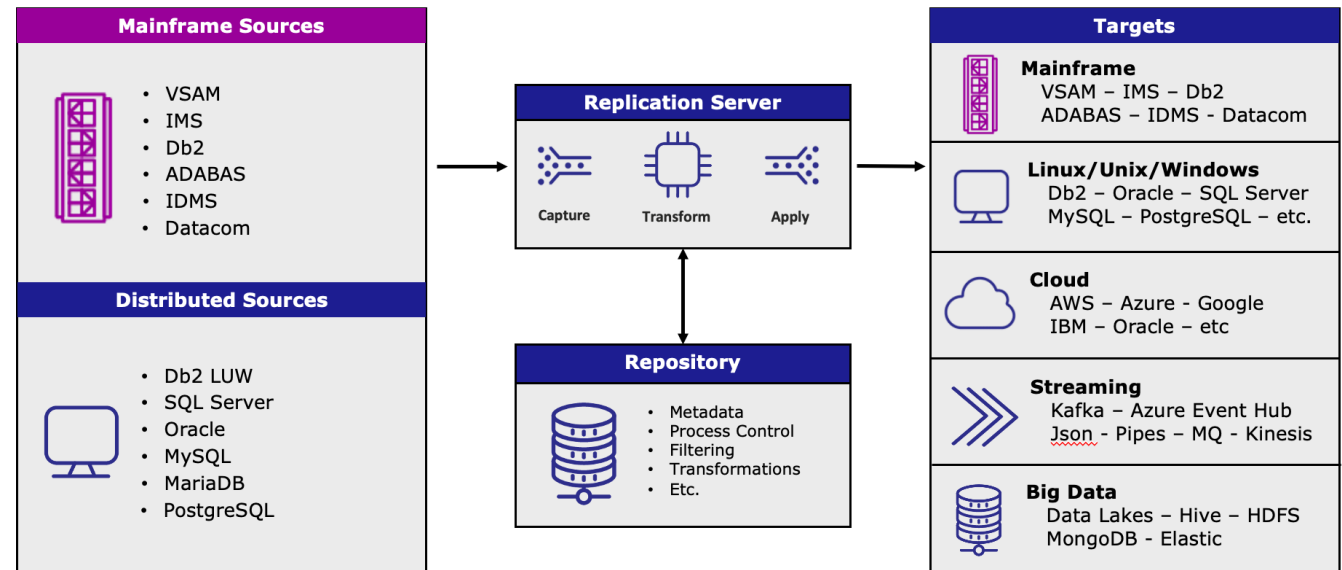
Mainframe Sources

- VSAM
- IMS
- Db2
- ADABAS
- IDMS
- Datacom

Distributed Sources

- Db2 LUW
- SQL Server
- Oracle
- MySQL
- MariaDB
- PostgreSQL

Replication Server

Capture
Transform
Apply

Repository

- Metadata
- Process Control
- Filtering
- Transformations
- Etc.

Targets

Mainframe
VSAM – IMS – Db2
ADABAS – IDMS - Datacom

Linux/Unix/Windows
Db2 – Oracle – SQL Server
MySQL – PostgreSQL – etc.

Cloud
AWS – Azure - Google
IBM – Oracle – etc

Streaming
Kafka – Azure Event Hub
Json - Pipes – MQ - Kinesis

Big Data
Data Lakes – Hive – HDFS
MongoDB - Elastic